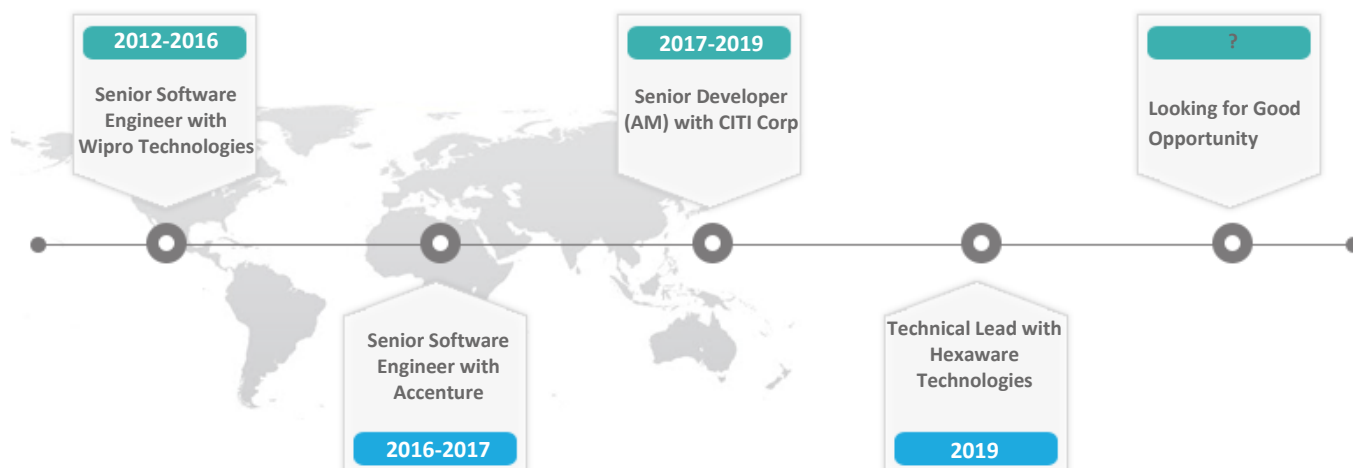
2012-2016

Senior Software Engineer with Wipro Technologies

Senior Software Engineer with Accenture

2016-2017

2017-2019

Senior Developer (AM) with CITI Corp

Technical Lead with Hexaware Technologies

2019

?

Looking for Good Opportunity